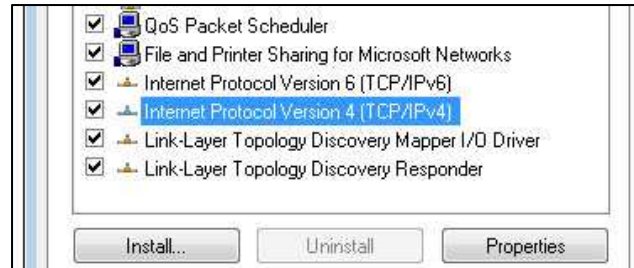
QoS Packet Scheduler
File and Printer Sharing for Microsoft Networks
Internet Protocol Version 6 (TCP/IPv6)
Internet Protocol Version 4 (TCP/IPv4)
Link-Layer Topology Discovery Mapper I/O Driver
Link-Layer Topology Discovery Responder

Install... Uninstall Properties